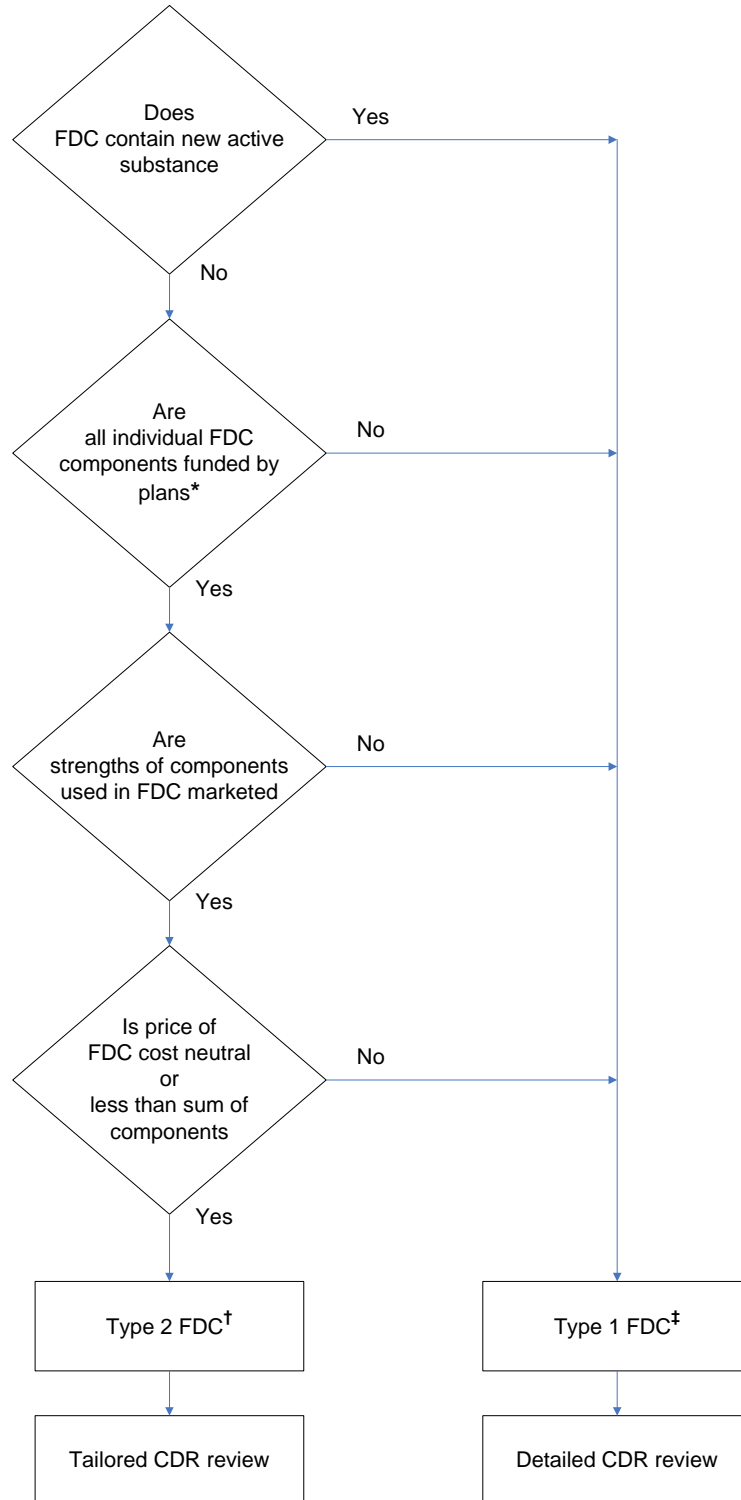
Does FDC contain new active substance

Yes

No

Are all individual FDC components funded by plans*

No

Yes

Are strengths of components used in FDC marketed

No

Yes

Is price of FDC cost neutral or less than sum of components

No

Yes

Type 2 FDC†

Type 1 FDC‡

Tailored CDR review

Detailed CDR review